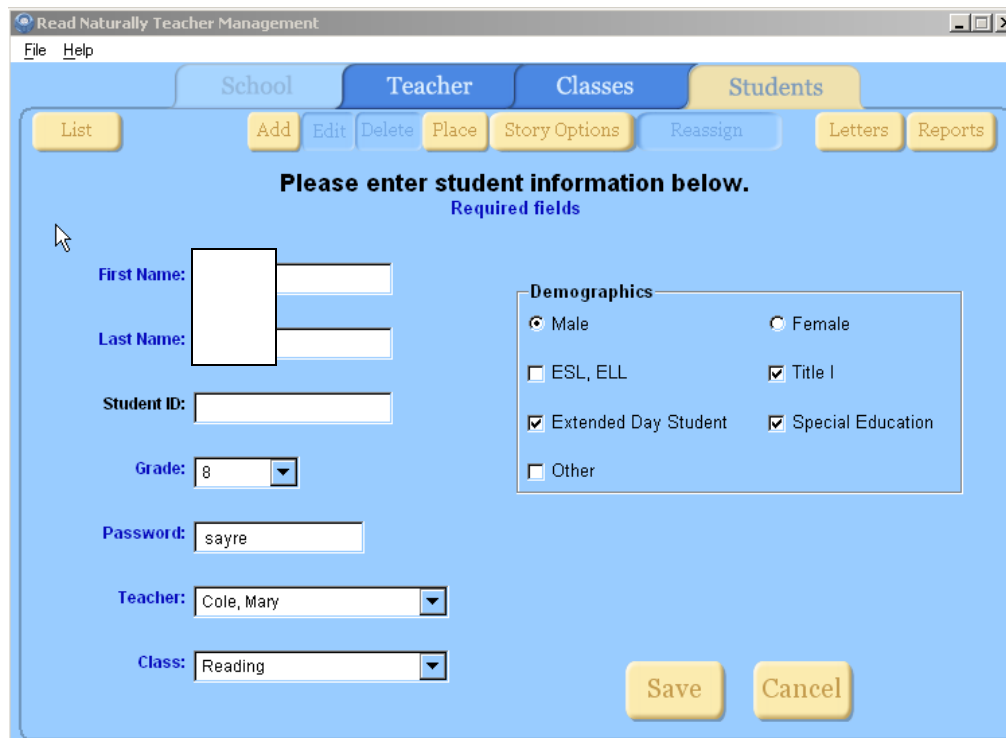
Read Naturally Teacher Management

File Help

School Teacher Classes Students

List Add Edit Delete Place Story Options Reassign Letters Reports

Please enter student information below.
Required fields

First Name:

Last Name:

Student ID:

Grade: 8

Password: sayre

Teacher: Cole, Mary

Class: Reading

Demographics

Male Female

ESL, ELL Title I

Extended Day Student Special Education

Other

Save Cancel